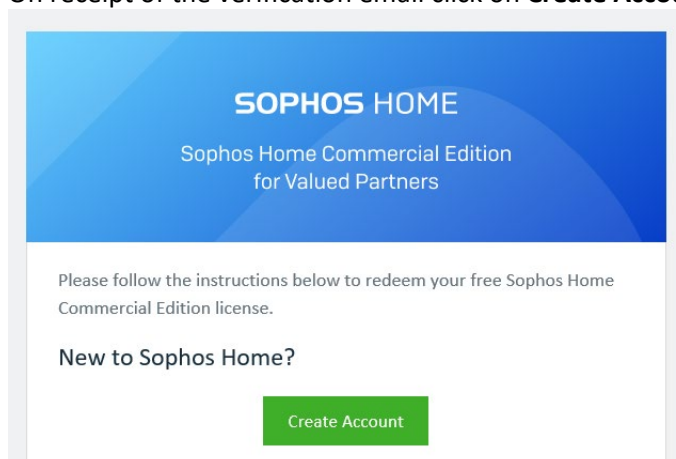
On receipt of the verification email click on **Create Acco**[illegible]

SOPHOS HOME

Sophos Home Commercial Edition for Valued Partners

Please follow the instructions below to redeem your free Sophos Home Commercial Edition license.

New to Sophos Home?

Create Account